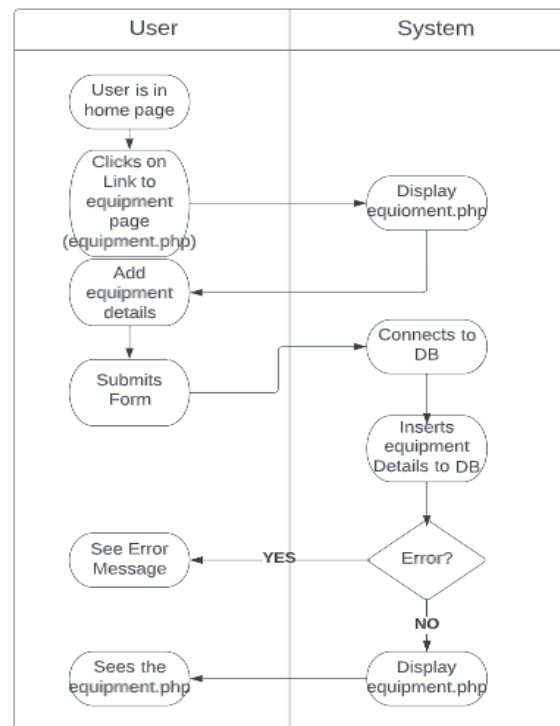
User

System

User is in home page

Clicks on Link to equipment page (equipment.php)

Display equioment.php

Add equipment details

Submits Form

Connects to DB

Inserts equipment Details to DB

Error?

YES

See Error Message

NO

Display equipment.php

Sees the equipment.php